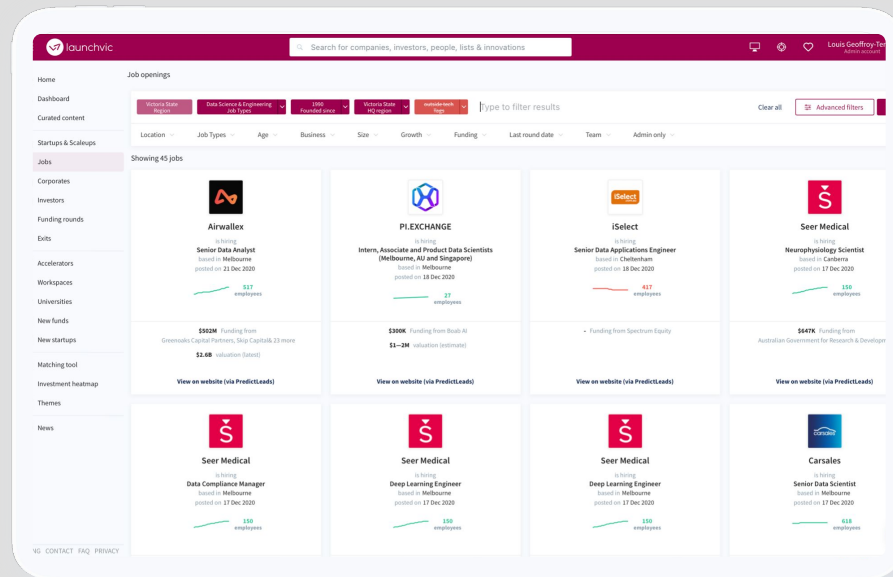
launchvic

Search for companies, investors, people, lists & innovations

Louis Geoffroy-Ter
Admin account

Home
Dashboard
Curated content
Startups & Scaleups
Jobs
Corporates
Investors
Funding rounds
Exits
Accelerators
Workspaces
Universities
New funds
New startups
Matching tool
Investment heatmap
Themes
News

NG CONTACT FAQ PRIVACY

Job openings

Victoria State Region
Data Science & Engineering Job Types
1990 Founded since
Victoria State HQ region
outside tech tags

Type to filter results

Clear all
Advanced filters

Location
Job Types
Age
Business
Size
Growth
Funding
Last round date
Team
Admin only

Showing 45 jobs

Airwallex
is hiring
Senior Data Analyst
based in Melbourne
posted on 21 Dec 2020
517 employees
$502M Funding from Greenoaks Capital Partners, Skip Capital& 23 more
$2.6B valuation (latest)
View on website (via PredictLeads)

PI.EXCHANGE
is hiring
Intern, Associate and Product Data Scientists (Melbourne, AU and Singapore)
based in Melbourne
posted on 18 Dec 2020
27 employees
$300K Funding from Boab AI
$1—2M valuation (estimate)
View on website (via PredictLeads)

iSelect
is hiring
Senior Data Applications Engineer
based in Cheltenham
posted on 18 Dec 2020
417 employees
- Funding from Spectrum Equity
View on website (via PredictLeads)

Seer Medical
is hiring
Neurophysiology Scientist
based in Canberra
posted on 17 Dec 2020
150 employees
$647K Funding from Australian Government for Research & Developer
View on website (via PredictLeads)

Seer Medical
is hiring
Data Compliance Manager
based in Melbourne
posted on 17 Dec 2020
150 employees

Seer Medical
is hiring
Deep Learning Engineer
based in Melbourne
posted on 17 Dec 2020
150 employees

Seer Medical
is hiring
Deep Learning Engineer
based in Melbourne
posted on 17 Dec 2020
150 employees

Carsales
is hiring
Senior Data Scientist
based in Melbourne
posted on 17 Dec 2020
618 employees